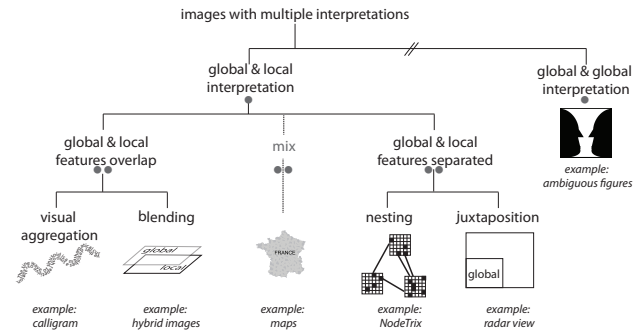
images with multiple interpretations

global & local interpretation

global & global interpretation

example: ambiguous figures

global & local features overlap

mix

global & local features separated

visual aggregation

blending

nesting

juxtaposition

global

local

FRANCE

global

example: calligram

example: hybrid images

example: maps

example: NodeTrix

example: radar view